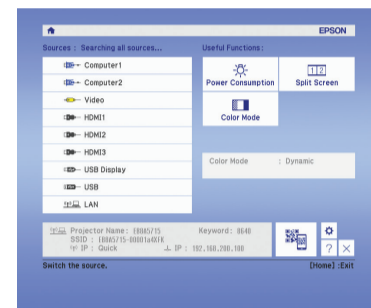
EPSON

Sources : Searching all sources...

Computer1

Computer2

Video

HDMI1

HDMI2

HDMI3

USB Display

USB

LAN

Useful Functions :

Power Consumption

Split Screen

Color Mode

Color Mode : Dynamic

Projector Name : EB045715 Keyword : 0640
SSID : EB045715-00001a45FK
IP : Quick IP : 192.168.200.100

?

Switch the source.

[Home] :Exit